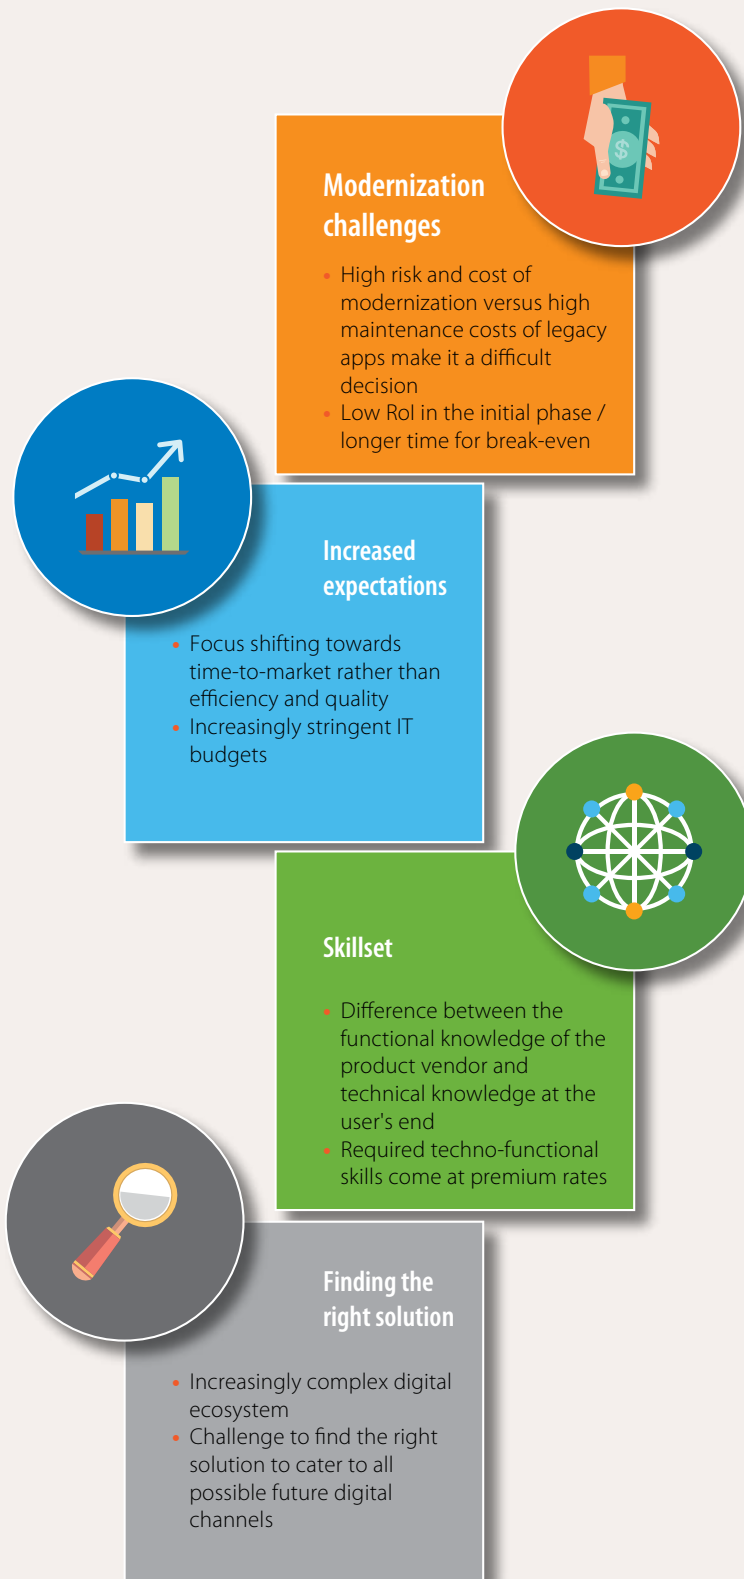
Modernization challenges

- High risk and cost of modernization versus high maintenance costs of legacy apps make it a difficult decision
- Low RoI in the initial phase / longer time for break-even

Increased expectations

- Focus shifting towards time-to-market rather than efficiency and quality
- Increasingly stringent IT budgets

Skillset

- Difference between the functional knowledge of the product vendor and technical knowledge at the user's end
- Required techno-functional skills come at premium rates

Finding the right solution

- Increasingly complex digital ecosystem
- Challenge to find the right solution to cater to all possible future digital channels